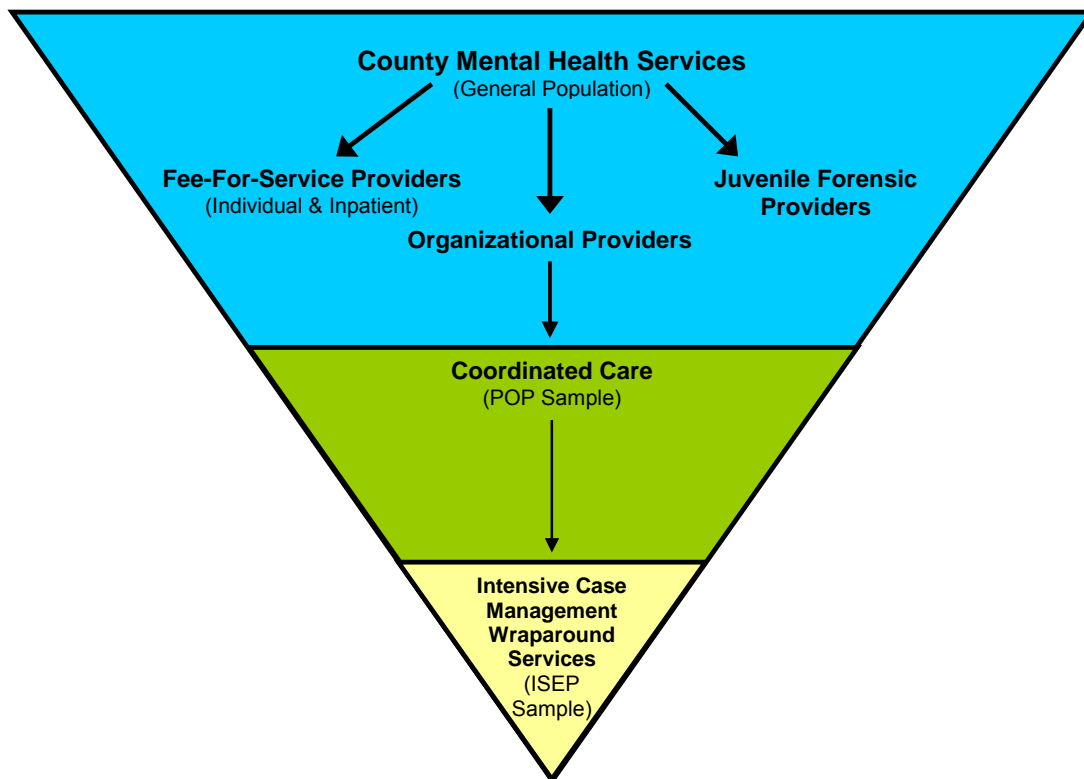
County Mental Health Services
(General Population)

Fee-For-Service Providers
(Individual & Inpatient)

Juvenile Forensic Providers

Organizational Providers

Coordinated Care
(POP Sample)

Intensive Case Management Wraparound Services
(ISEP Sample)